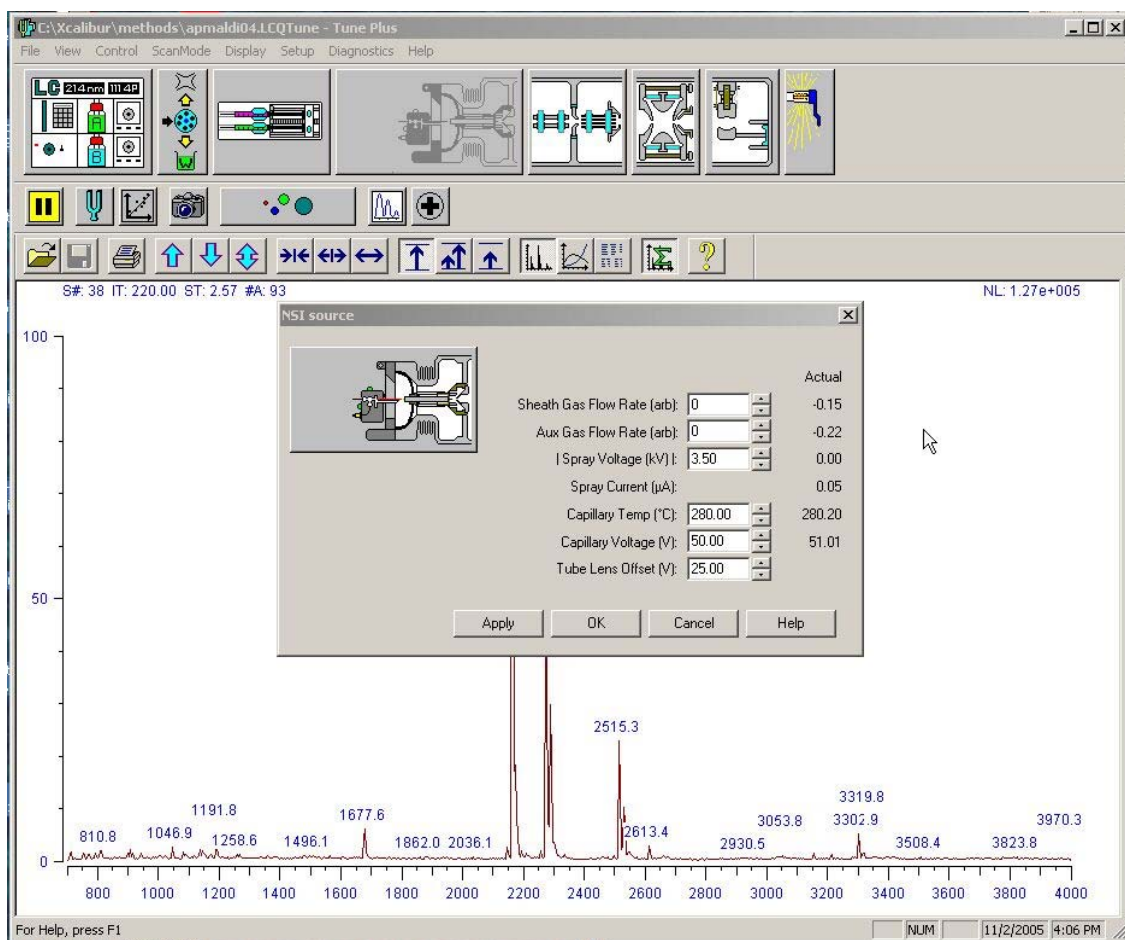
C:\Xcalibur\methods\apmaldi04.LCQTune - Tune Plus

File View Control ScanMode Display Setup Diagnostics Help

LC 214nm 1114P

A

B

W

S#: 38 IT: 220.00 ST: 2.57 #A: 93

NL: 1.27e+005

NSI source

Actual

Sheath Gas Flow Rate (arb): 0 -0.15

Aux Gas Flow Rate (arb): 0 -0.22

| Spray Voltage (kV) |: 3.50 0.00

Spray Current (µA): 0.05

Capillary Temp (°C): 280.00 280.20

Capillary Voltage (V): 50.00 51.01

Tube Lens Offset (V): 25.00

Apply OK Cancel Help

100

50

0

2515.3

3319.8

1191.8

1677.6

3053.8

3302.9

3970.3

810.8

1046.9

1258.6

1496.1

1862.0

2036.1

2613.4

2930.5

3508.4

3823.8

800 1000 1200 1400 1600 1800 2000 2200 2400 2600 2800 3000 3200 3400 3600 3800 4000

For Help, press F1

NUM

11/2/2005 4:06 PM